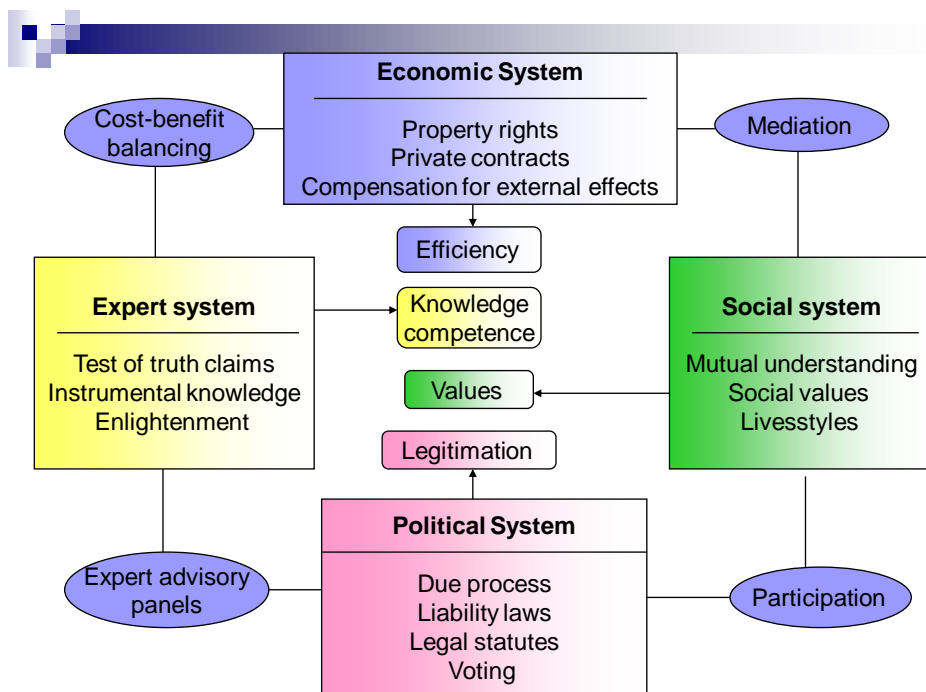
Economic System

Property rights
Private contracts
Compensation for external effects

Cost-benefit balancing

Mediation

Efficiency

Expert system

Test of truth claims
Instrumental knowledge
Enlightenment

Knowledge competence

Social system

Mutual understanding
Social values
Livesstyles

Values

Legitimation

Political System

Due process
Liability laws
Legal statutes
Voting

Expert advisory panels

Participation